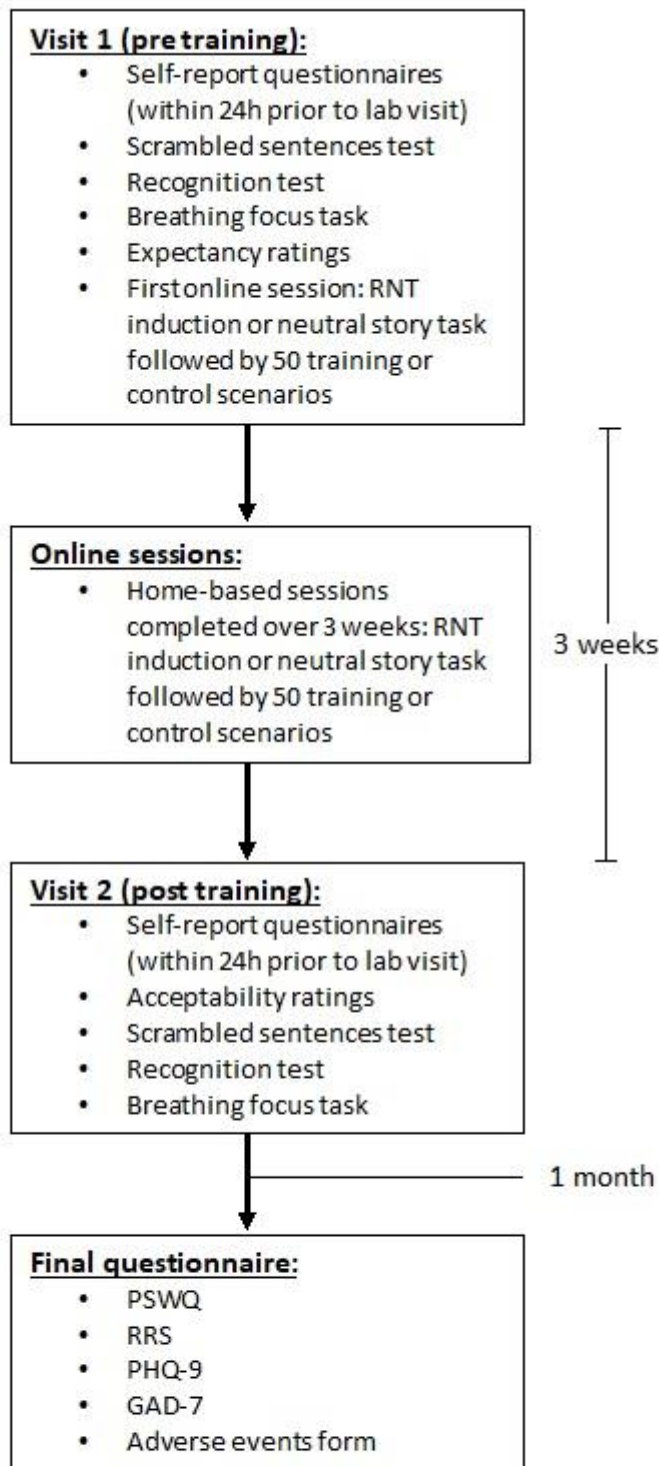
Visit 1 (pre training):
• Self-report questionnaires (within 24h prior to lab visit)
• Scrambled sentences test
• Recognition test
• Breathing focus task
• Expectancy ratings
• First online session: RNT induction or neutral story task followed by 50 training or control scenarios

Online sessions:
• Home-based sessions completed over 3 weeks: RNT induction or neutral story task followed by 50 training or control scenarios

3 weeks

Visit 2 (post training):
• Self-report questionnaires (within 24h prior to lab visit)
• Acceptability ratings
• Scrambled sentences test
• Recognition test
• Breathing focus task

1 month

Final questionnaire:
• PSWQ
• RRS
• PHQ-9
• GAD-7
• Adverse events form